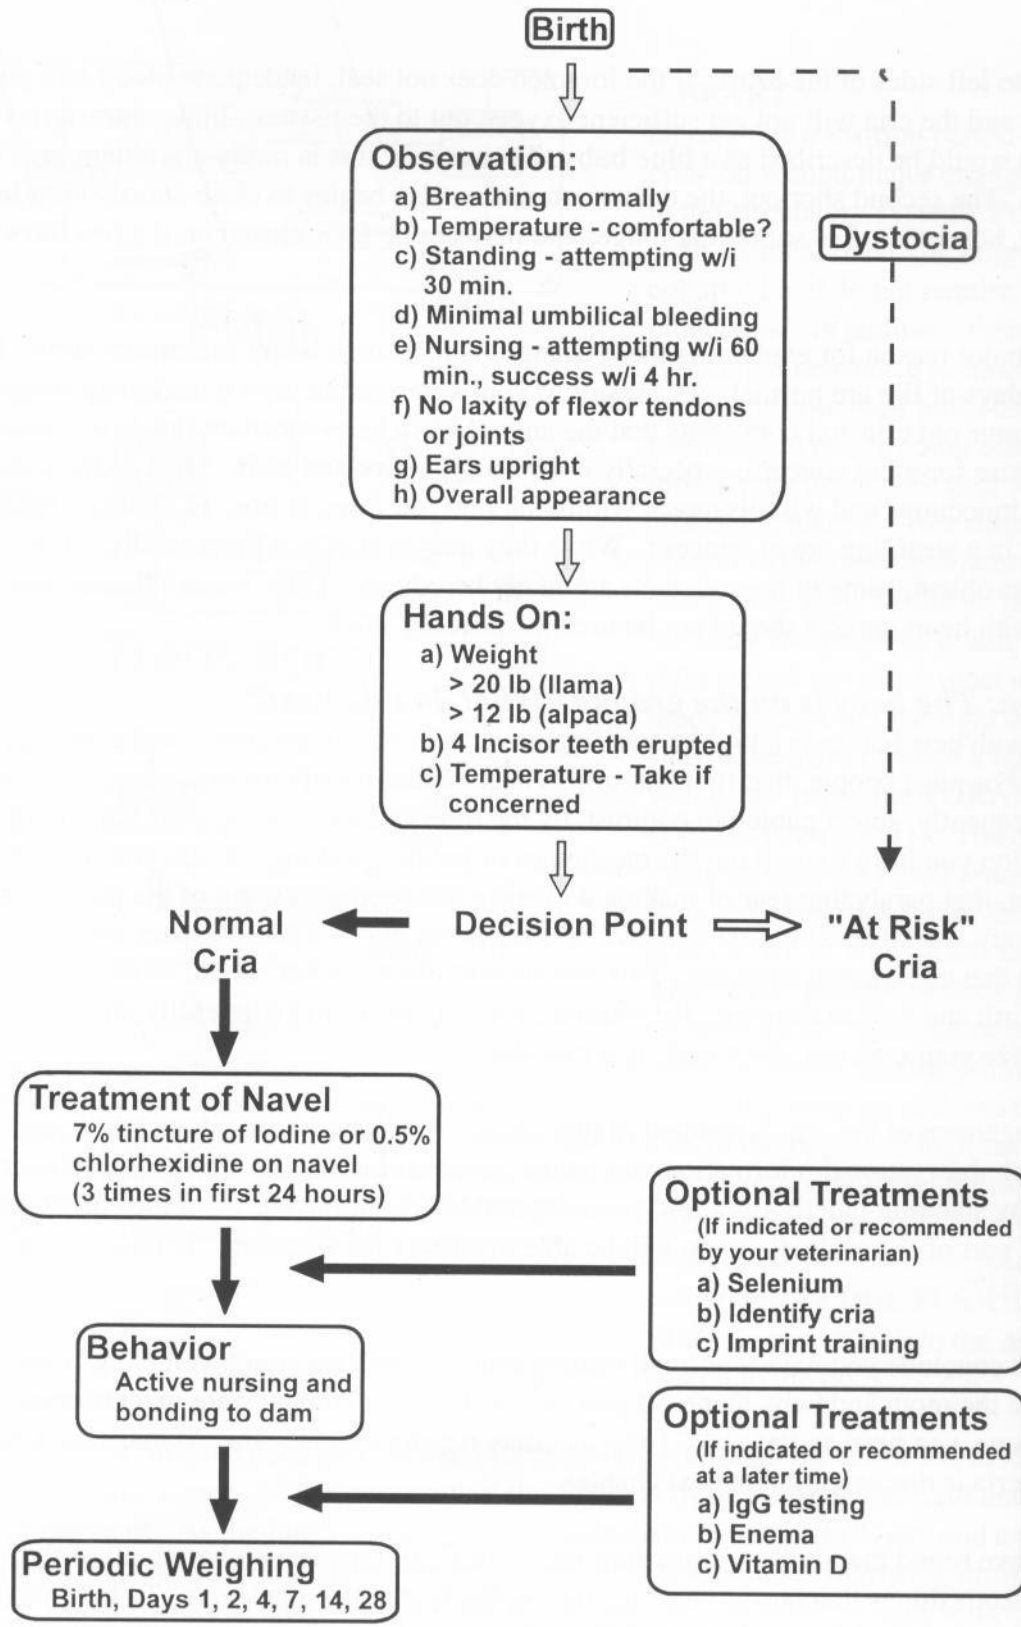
Birth

Observation:
a) Breathing normally
b) Temperature - comfortable?
c) Standing - attempting w/i 30 min.
d) Minimal umbilical bleeding
e) Nursing - attempting w/i 60 min., success w/i 4 hr.
f) No laxity of flexor tendons or joints
g) Ears upright
h) Overall appearance

Dystocia

Hands On:
a) Weight
> 20 lb (llama)
> 12 lb (alpaca)
b) 4 Incisor teeth erupted
c) Temperature - Take if concerned

Normal Cria

Decision Point

"At Risk" Cria

Treatment of Navel
7% tincture of Iodine or 0.5% chlorhexidine on navel (3 times in first 24 hours)

Optional Treatments
(If indicated or recommended by your veterinarian)
a) Selenium
b) Identify cria
c) Imprint training

Behavior
Active nursing and bonding to dam

Optional Treatments
(If indicated or recommended at a later time)
a) IgG testing
b) Enema
c) Vitamin D

Periodic Weighing
Birth, Days 1, 2, 4, 7, 14, 28